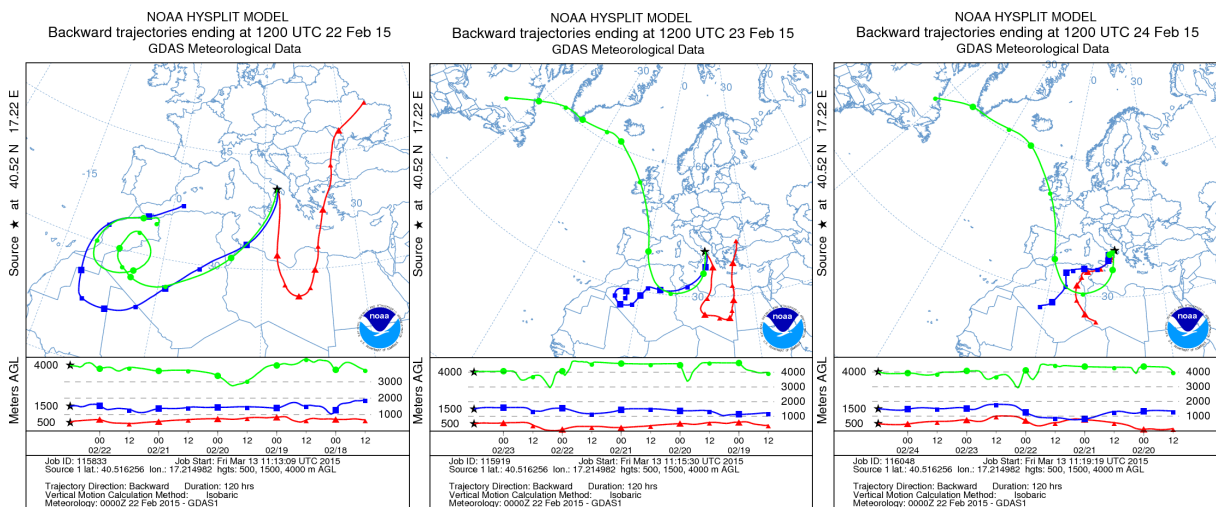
NOAA HYSPLIT MODEL
Backward trajectories ending at 1200 UTC 22 Feb 15
GDAS Meteorological Data

Source ★ at 40.52 N 17.22 E

-15
-0
15
30
30

noaa

Meters AGL
4000
1500
500
3000
2000
1000

00 12 00 12 00 12 00 12 00 12
02/22 02/21 02/20 02/19 02/18

Job ID: 115833 Job Start: Fri Mar 13 11:13:09 UTC 2015
Source 1 lat.: 40.516256 lon.: 17.214982 hgts: 500, 1500, 4000 m AGL

Trajectory Direction: Backward Duration: 120 hrs
Vertical Motion Calculation Method: Isobaric
Meteorology: 0000Z 22 Feb 2015 - GDAS1

NOAA HYSPLIT MODEL
Backward trajectories ending at 1200 UTC 23 Feb 15
GDAS Meteorological Data

Source ★ at 40.52 N 17.22 E

-30
30
60
30

noaa

Meters AGL
4000
1500
500
4000
3000
2000
1000

00 12 00 12 00 12 00 12 00 12
02/23 02/22 02/21 02/20 02/19

Job ID: 115919 Job Start: Fri Mar 13 11:15:30 UTC 2015
Source 1 lat.: 40.516256 lon.: 17.214982 hgts: 500, 1500, 4000 m AGL

Trajectory Direction: Backward Duration: 120 hrs
Vertical Motion Calculation Method: Isobaric
Meteorology: 0000Z 22 Feb 2015 - GDAS1

NOAA HYSPLIT MODEL
Backward trajectories ending at 1200 UTC 24 Feb 15
GDAS Meteorological Data

Source ★ at 40.52 N 17.22 E

-30
60
30

noaa

Meters AGL
4000
1500
500
4000
3000
2000
1000

00 12 00 12 00 12 00 12 00 12
02/24 02/23 02/22 02/21 02/20

Job ID: 116048 Job Start: Fri Mar 13 11:19:19 UTC 2015
Source 1 lat.: 40.516256 lon.: 17.214982 hgts: 500, 1500, 4000 m AGL

Trajectory Direction: Backward Duration: 120 hrs
Vertical Motion Calculation Method: Isobaric
Meteorology: 0000Z 22 Feb 2015 - GDAS1